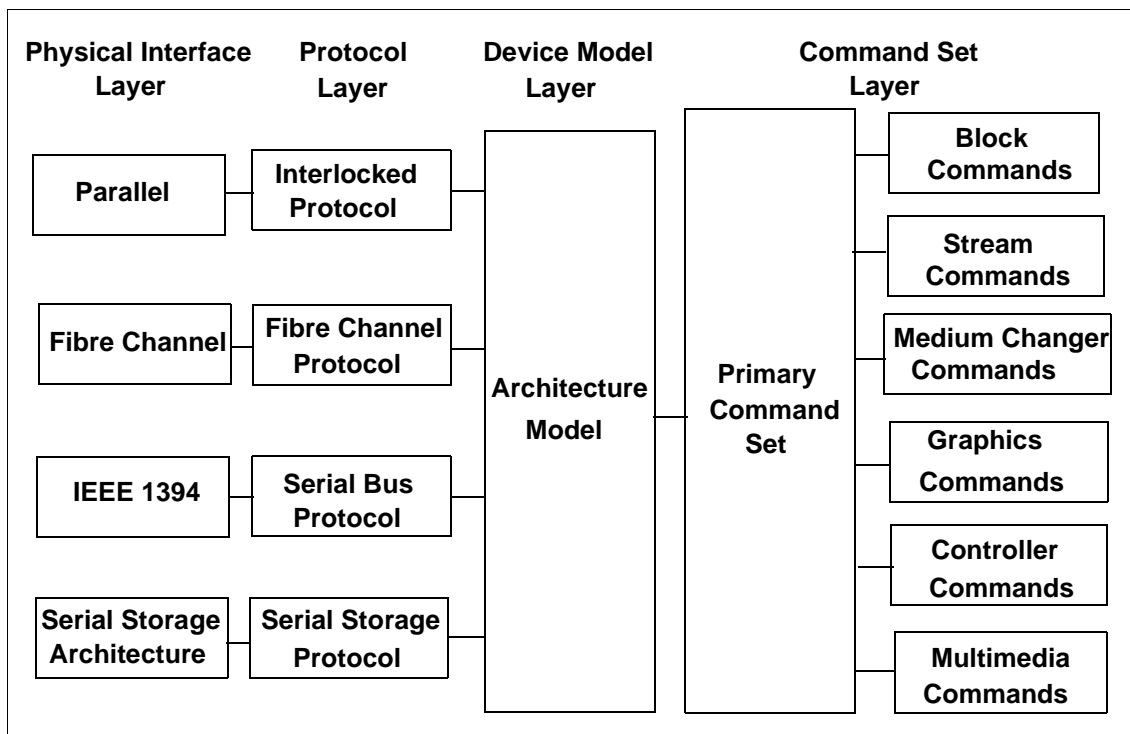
Physical Interface Layer

Protocol Layer

Device Model Layer

Command Set Layer

Parallel

Interlocked Protocol

Fibre Channel

Fibre Channel Protocol

IEEE 1394

Serial Bus Protocol

Serial Storage Architecture

Serial Storage Protocol

Architecture Model

Primary Command Set

Block Commands

Stream Commands

Medium Changer Commands

Graphics Commands

Controller Commands

Multimedia Commands